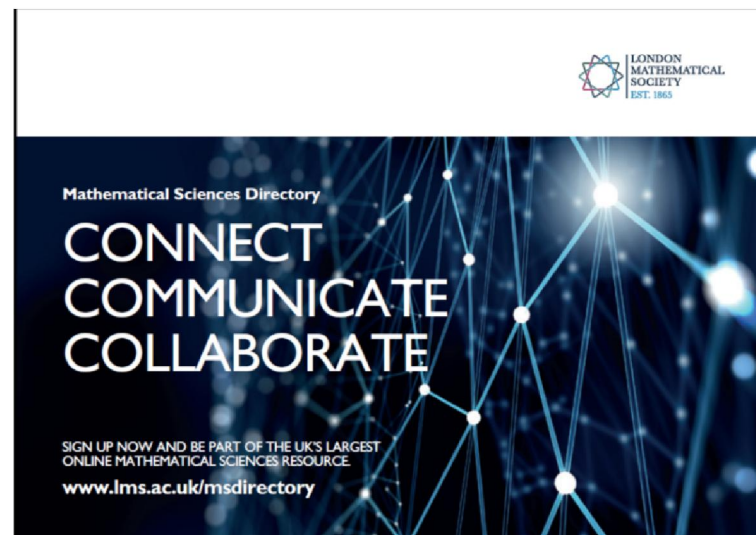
LONDON
MATHEMATICAL
SOCIETY
EST. 1865

Mathematical Sciences Directory

CONNECT
COMMUNICATE
COLLABORATE

SIGN UP NOW AND BE PART OF THE UK'S LARGEST ONLINE MATHEMATICAL SCIENCES RESOURCE.

www.lms.ac.uk/msdirectory